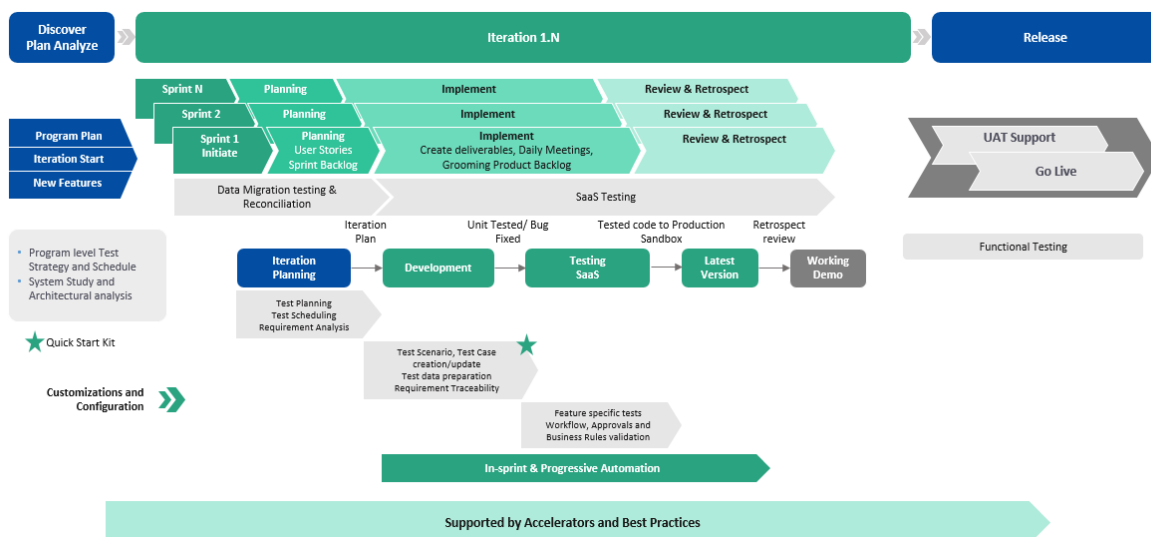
Discover Plan Analyze

Iteration 1.N

Release

Sprint N
Planning
Implement
Review & Retrospect

Sprint 2
Planning
Implement
Review & Retrospect

Sprint 1 Initiate
Planning User Stories Sprint Backlog
Implement Create deliverables, Daily Meetings, Grooming Product Backlog
Review & Retrospect

Program Plan
Iteration Start
New Features

UAT Support
Go Live

Data Migration testing & Reconciliation
SaaS Testing

Program level Test Strategy and Schedule
System Study and Architectural analysis

Iteration Plan
Unit Tested/ Bug Fixed
Tested code to Production Sandbox
Retrospect review

Functional Testing

Iteration Planning
Development
Testing SaaS
Latest Version
Working Demo

Test Planning
Test Scheduling
Requirement Analysis

Quick Start Kit

Test Scenario, Test Case creation/update
Test data preparation
Requirement Traceability

Customizations and Configuration

Feature specific tests
Workflow, Approvals and Business Rules validation

In-sprint & Progressive Automation

Supported by Accelerators and Best Practices